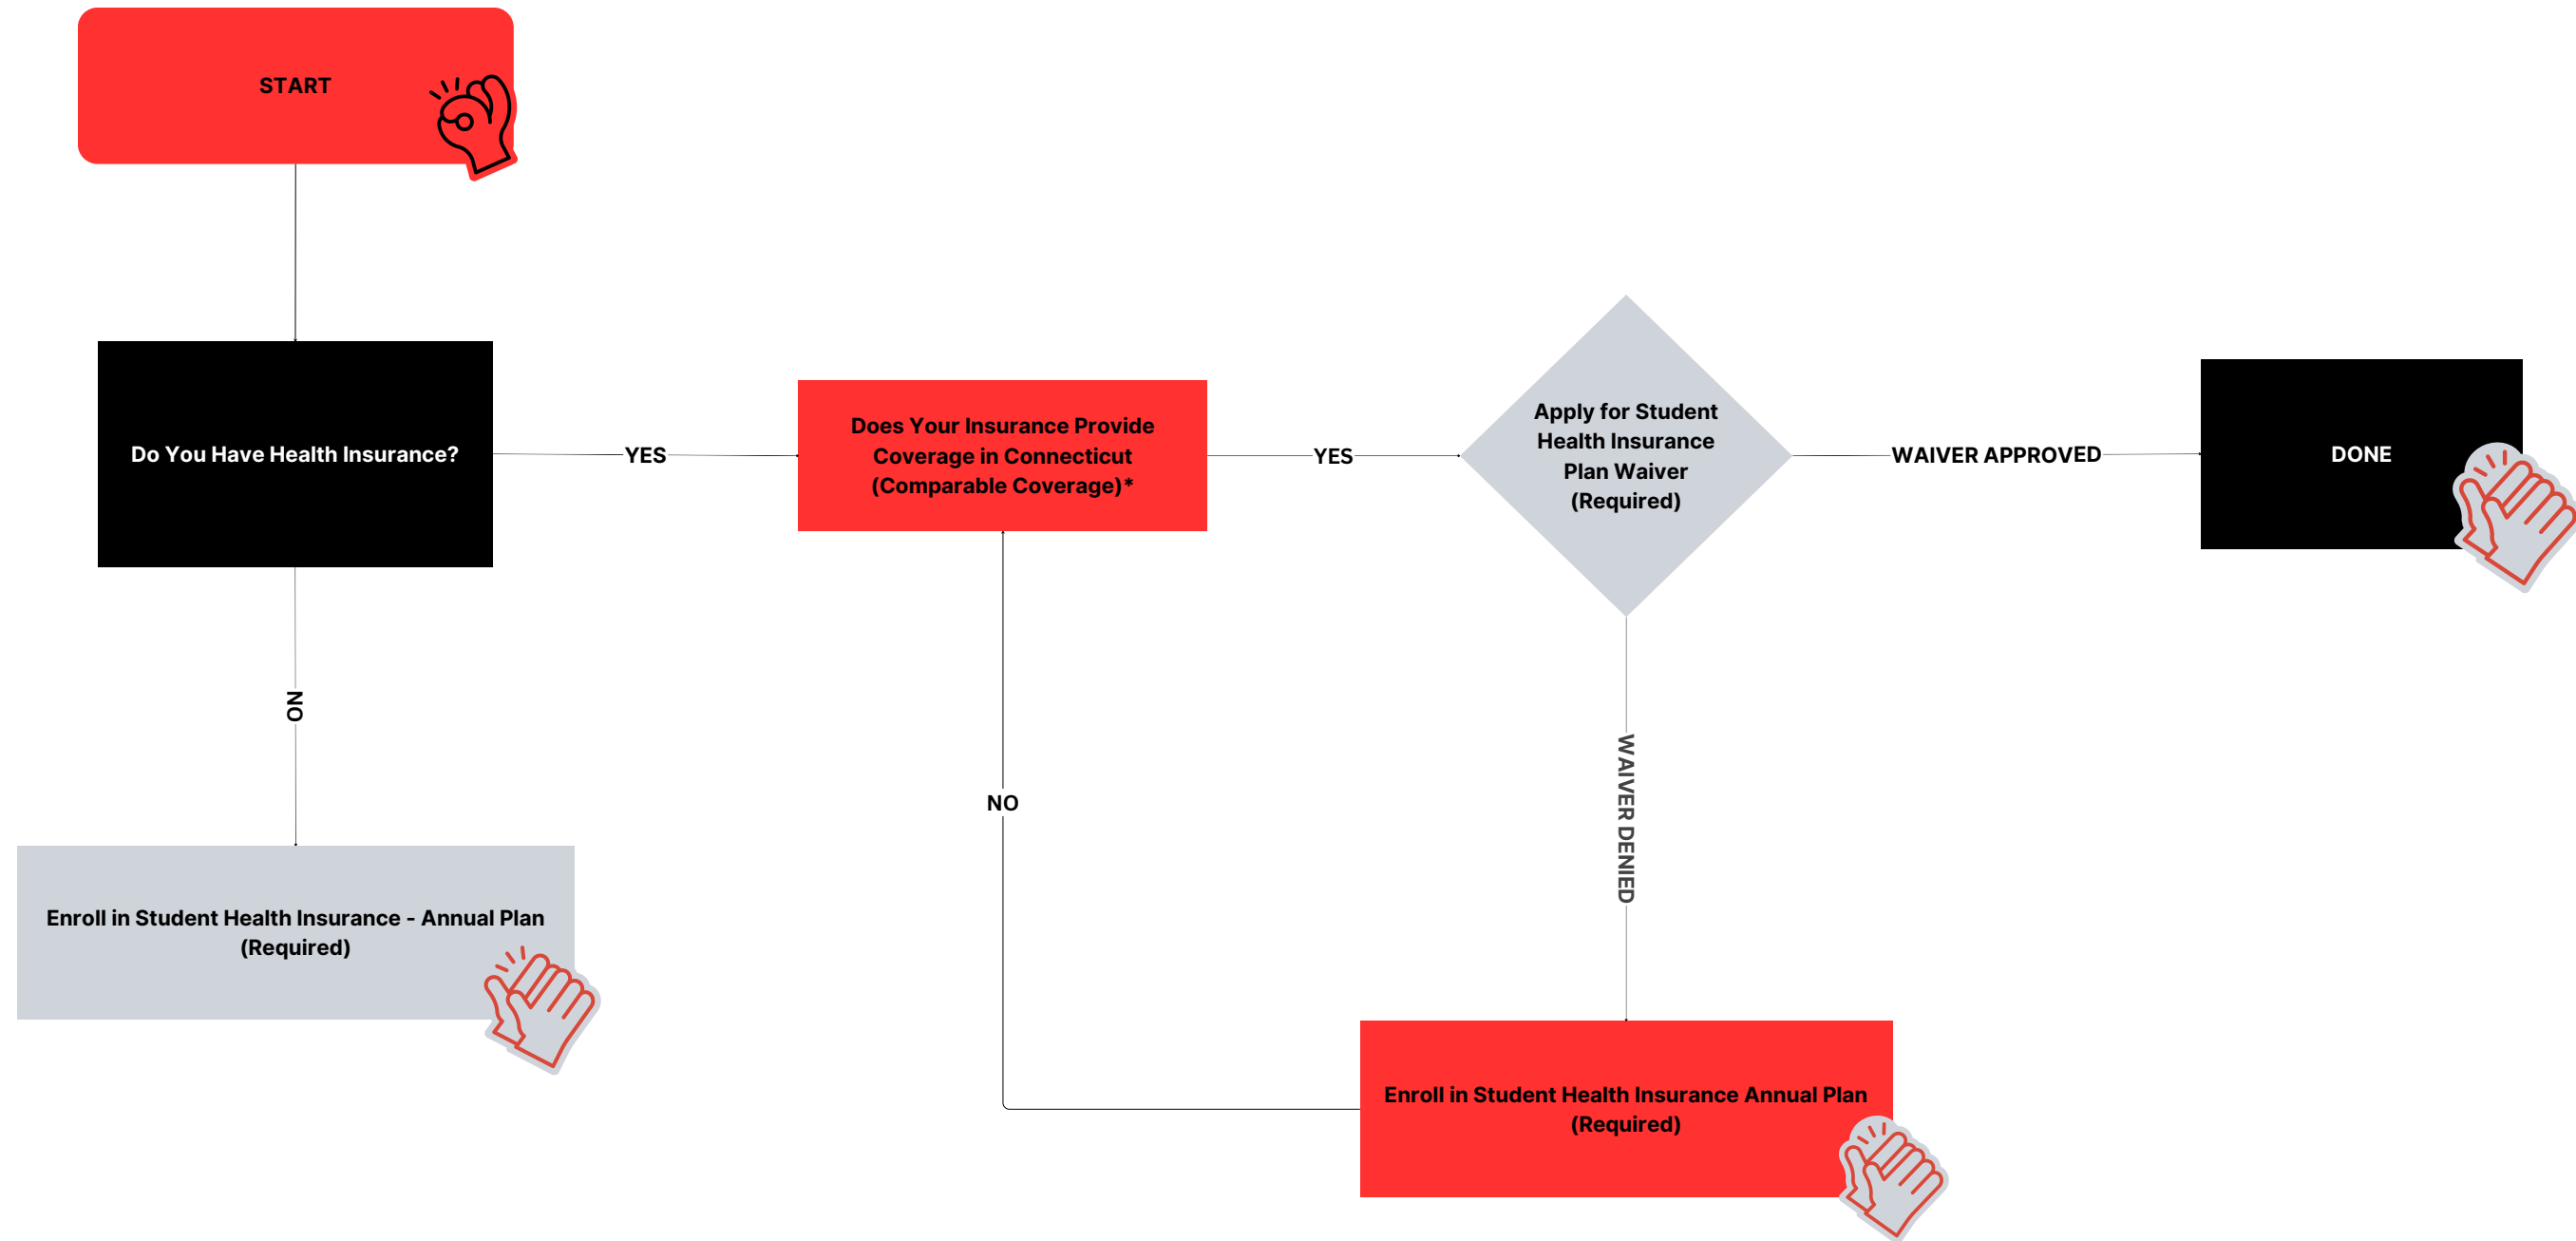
START

Do You Have Health Insurance?

YES

Does Your Insurance Provide Coverage in Connecticut (Comparable Coverage)*

YES

Apply for Student Health Insurance Plan Waiver (Required)

WAIVER APPROVED

DONE

NO

Enroll in Student Health Insurance - Annual Plan (Required)

NO

WAIVER DENIED

Enroll in Student Health Insurance Annual Plan (Required)